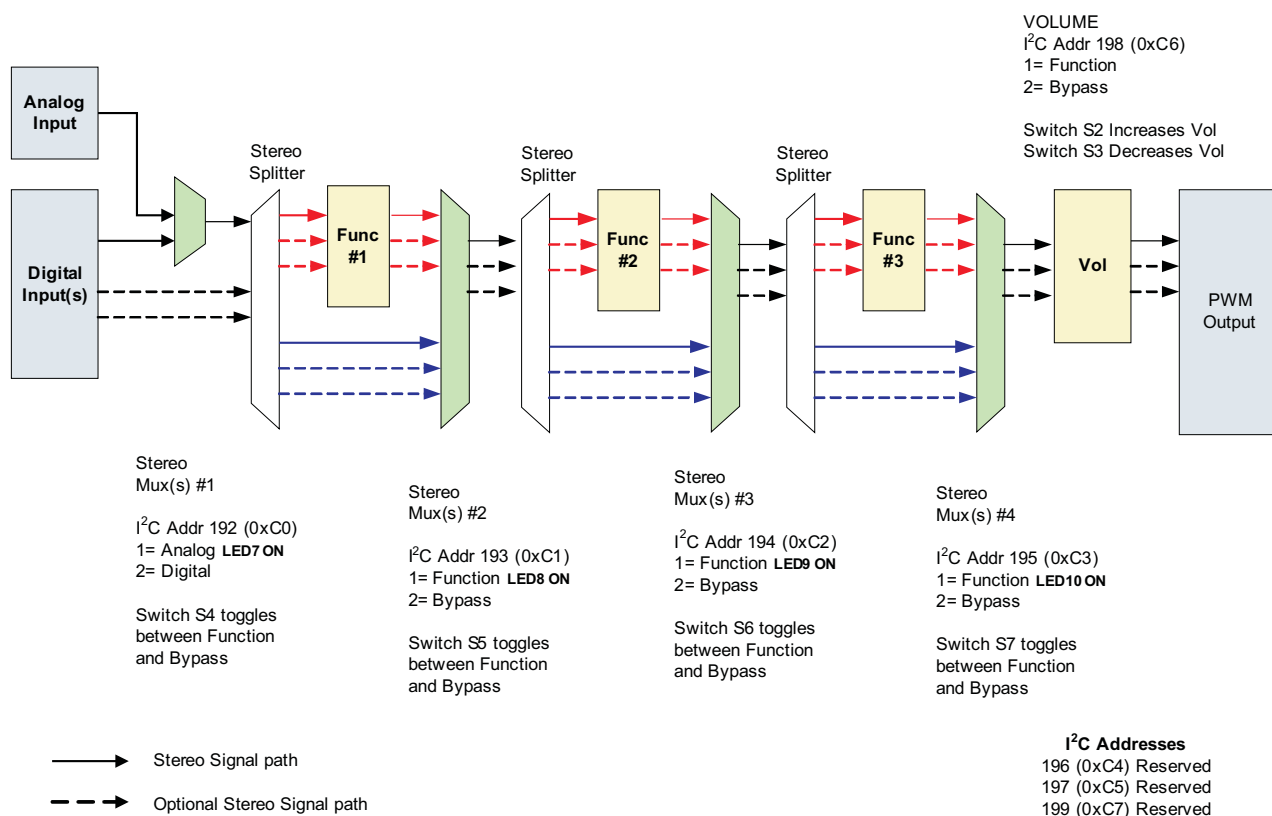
VOLUME
$I^2C$ Addr 198 (0xC6)
1= Function
2= Bypass

Switch S2 Increases Vol
Switch S3 Decreases Vol

Analog Input

Digital Input(s)

Stereo Splitter

Func #1

Stereo Splitter

Func #2

Stereo Splitter

Func #3

Vol

PWM Output

Stereo
Mux(s) #1

$I^2C$ Addr 192 (0xC0)
1= Analog LED7 ON
2= Digital

Switch S4 toggles between Function and Bypass

Stereo
Mux(s) #2

$I^2C$ Addr 193 (0xC1)
1= Function LED8 ON
2= Bypass

Switch S5 toggles between Function and Bypass

Stereo
Mux(s) #3

$I^2C$ Addr 194 (0xC2)
1= Function LED9 ON
2= Bypass

Switch S6 toggles between Function and Bypass

Stereo
Mux(s) #4

$I^2C$ Addr 195 (0xC3)
1= Function LED10 ON
2= Bypass

Switch S7 toggles between Function and Bypass

Stereo Signal path

Optional Stereo Signal path

$I^2C$ Addresses
196 (0xC4) Reserved
197 (0xC5) Reserved
199 (0xC7) Reserved